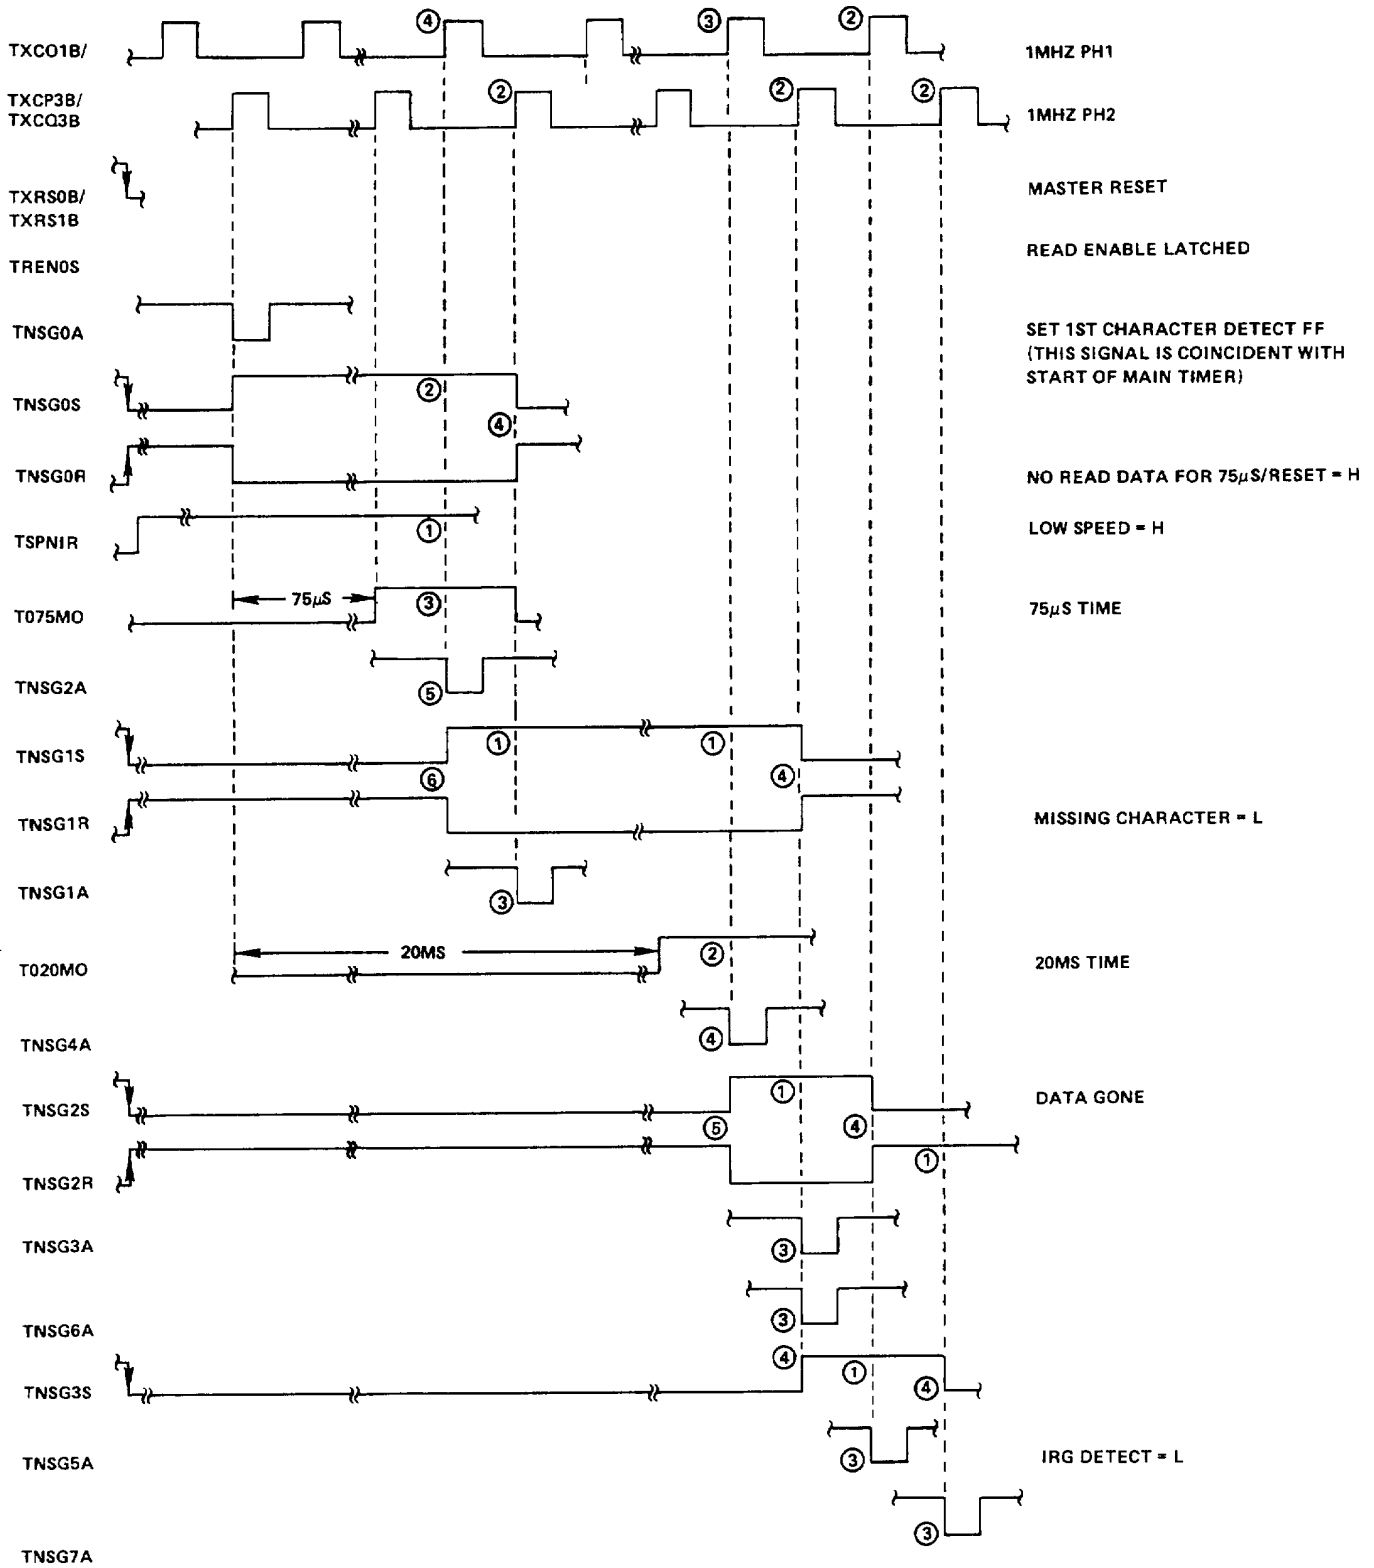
TXCO1B/ ④ ③ ② 1MHZ PH1

TXCP3B/ TXCQ3B ② ② ② 1MHZ PH2

TXRS0B/ TXRS1B MASTER RESET

TRENOS READ ENABLE LATCHED

TNSG0A SET 1ST CHARACTER DETECT FF (THIS SIGNAL IS COINCIDENT WITH START OF MAIN TIMER)

TNSG0S ②

④

TNSG0R NO READ DATA FOR 75μS/RESET = H

TSPN1R ① LOW SPEED = H

T075MO 75μS ③ 75μS TIME

TNSG2A ⑤

TNSG1S ① ①

⑥ ④

TNSG1R MISSING CHARACTER = L

TNSG1A ③

T020MO 20MS ② 20MS TIME

TNSG4A ④

TNSG2S ① DATA GONE

⑤ ④

TNSG2R ①

TNSG3A ③

③

TNSG6A

④

TNSG3S ① ④

TNSG5A ③ IRG DETECT = L

③

TNSG7A